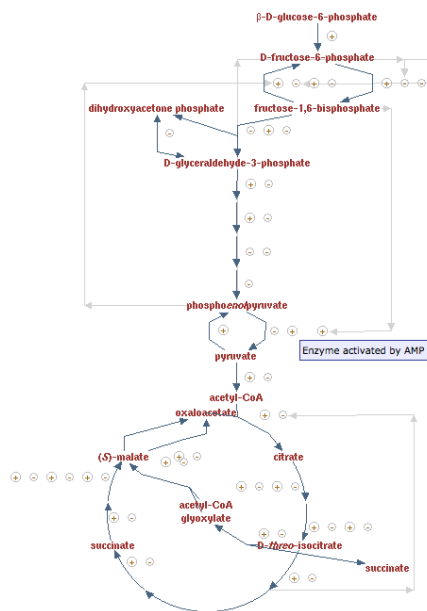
β-D-glucose-6-phosphate

D-fructose-6-phosphate

dihydroxyacetone phosphate

fructose-1,6-bisphosphate

D-glyceraldehyde-3-phosphate

phospho*enol*pyruvate

pyruvate

Enzyme activated by AMP

acetyl-CoA

oxaloacetate

(*S*)-malate

citrate

acetyl-CoA

glyoxylate

succinate

D-*threo*-isocitrate

succinate